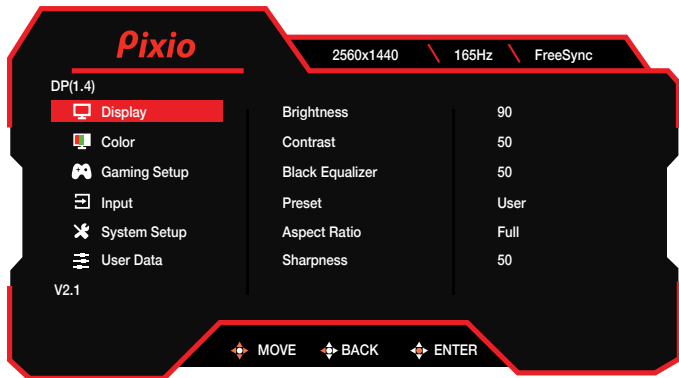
Pixio

2560x1440 165Hz FreeSync

DP(1.4)

Display
Color
Gaming Setup
Input
System Setup
User Data

V2.1

| Brightness | 90 |
|---|---|
| Contrast | 50 |
| Black Equalizer | 50 |
| Preset | User |
| Aspect Ratio | Full |
| Sharpness | 50 |

MOVE BACK ENTER